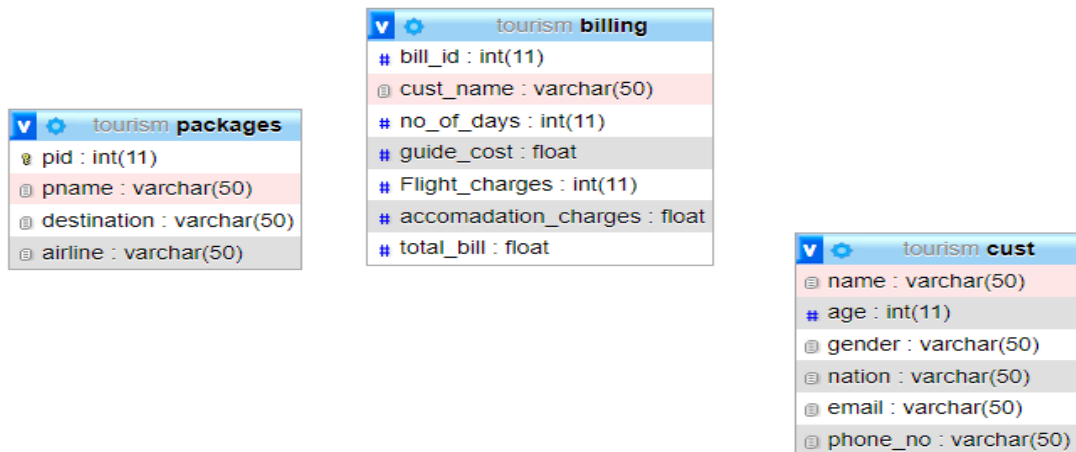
v tourism billing
# bill_id : int(11)
cust_name : varchar(50)
# no_of_days : int(11)
# guide_cost : float
# Flight_charges : int(11)
# accomadation_charges : float
# total_bill : float

v tourism packages
pid : int(11)
pname : varchar(50)
destination : varchar(50)
airline : varchar(50)

v tourism cust
name : varchar(50)
# age : int(11)
gender : varchar(50)
nation : varchar(50)
email : varchar(50)
phone_no : varchar(50)